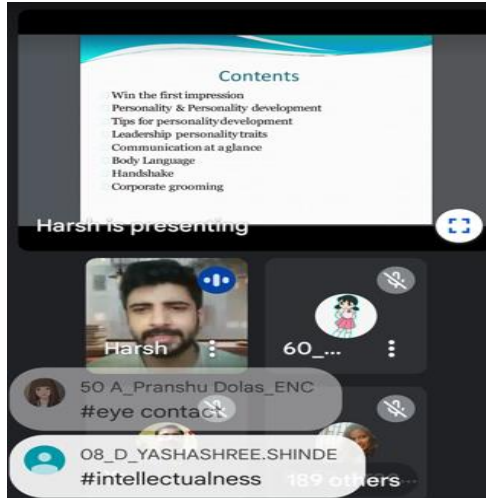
Contents

Win the first impression
Personality & Personality development
Tips for personality development
Leadership personality traits
Communication at a glance
Body Language
Handshake
Corporate grooming

Harsh is presenting

Harsh

60_...

50 A_Pranshu Dolas_ENC
#eye contact

08_D_YASHASHREE.SHINDE
#intellectualness

189 others